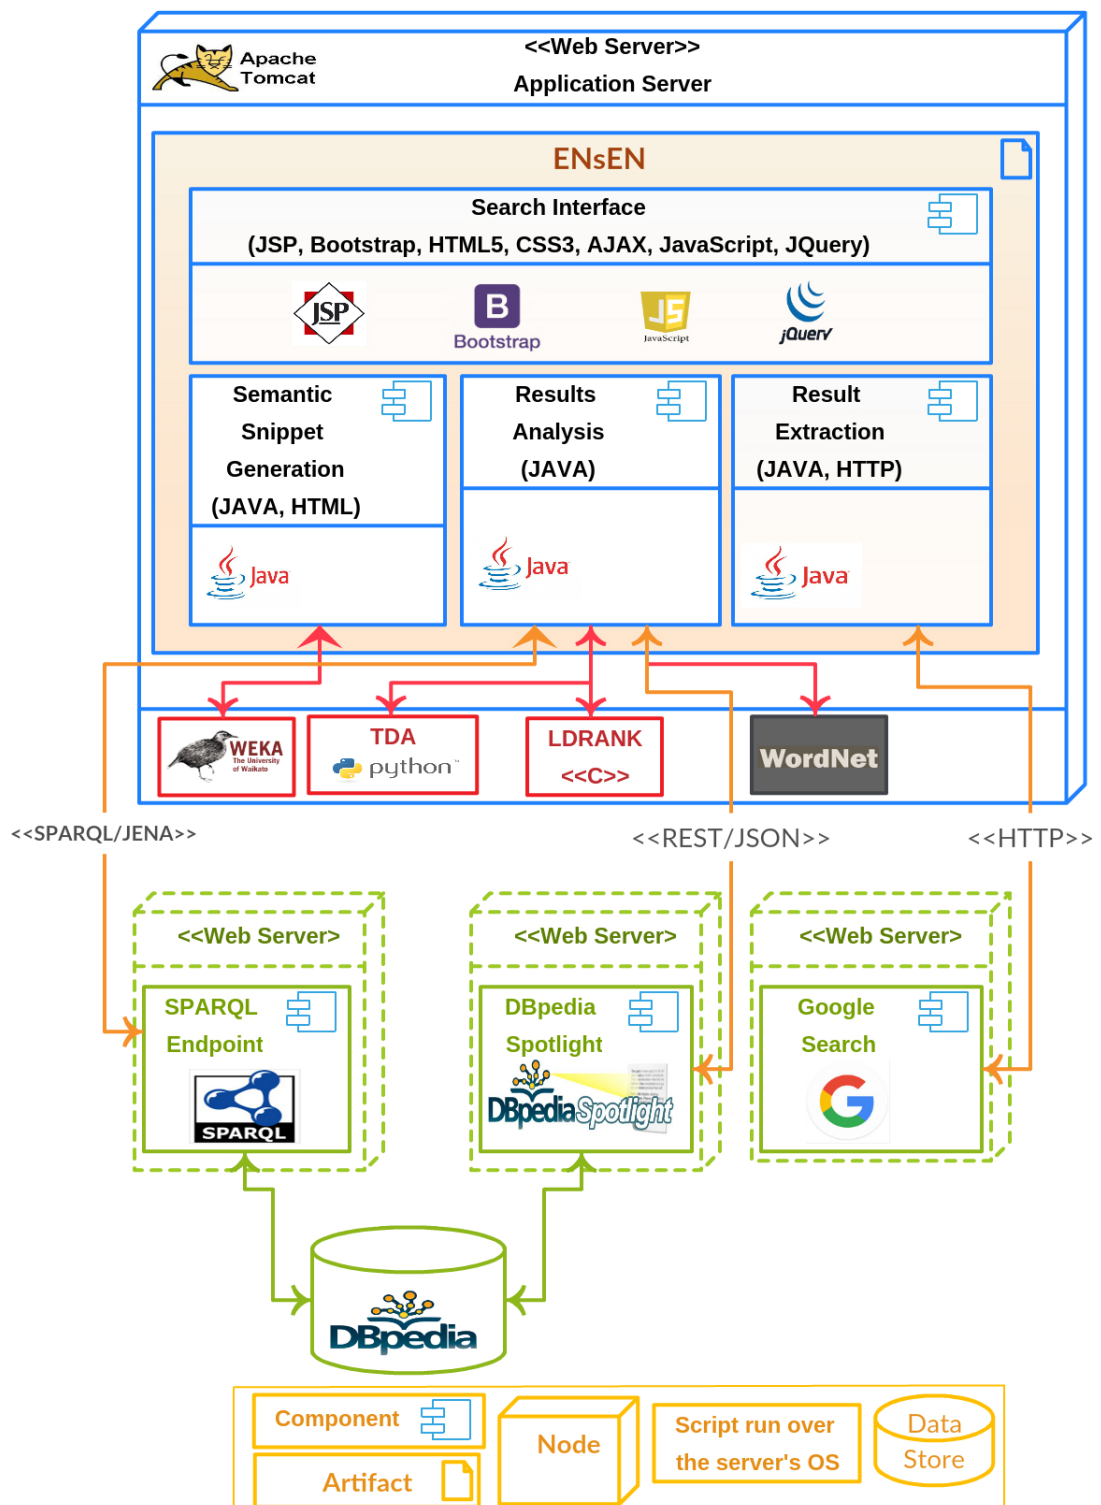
Apache Tomcat

<<Web Server>>
Application Server

ENsEN

Search Interface
(JSP, Bootstrap, HTML5, CSS3, AJAX, JavaScript, JQuery)

JSP
B
Bootstrap
JS
JavaScript
jQuery

Semantic Snippet Generation (JAVA, HTML)

Java

Results Analysis (JAVA)

Java

Result Extraction (JAVA, HTTP)

Java

WEKA
The University of Waikato

TDA
python

LDRANK
<<C>>

WordNet

<<SPARQL/JENA>>

<<REST/JSON>>

<<HTTP>>

<<Web Server>>
SPARQL Endpoint
SPARQL

<<Web Server>>
DBpedia Spotlight
DBpedia Spotlight

<<Web Server>>
Google Search

DBpedia

Component
Artifact
Node
Script run over the server's OS
Data Store